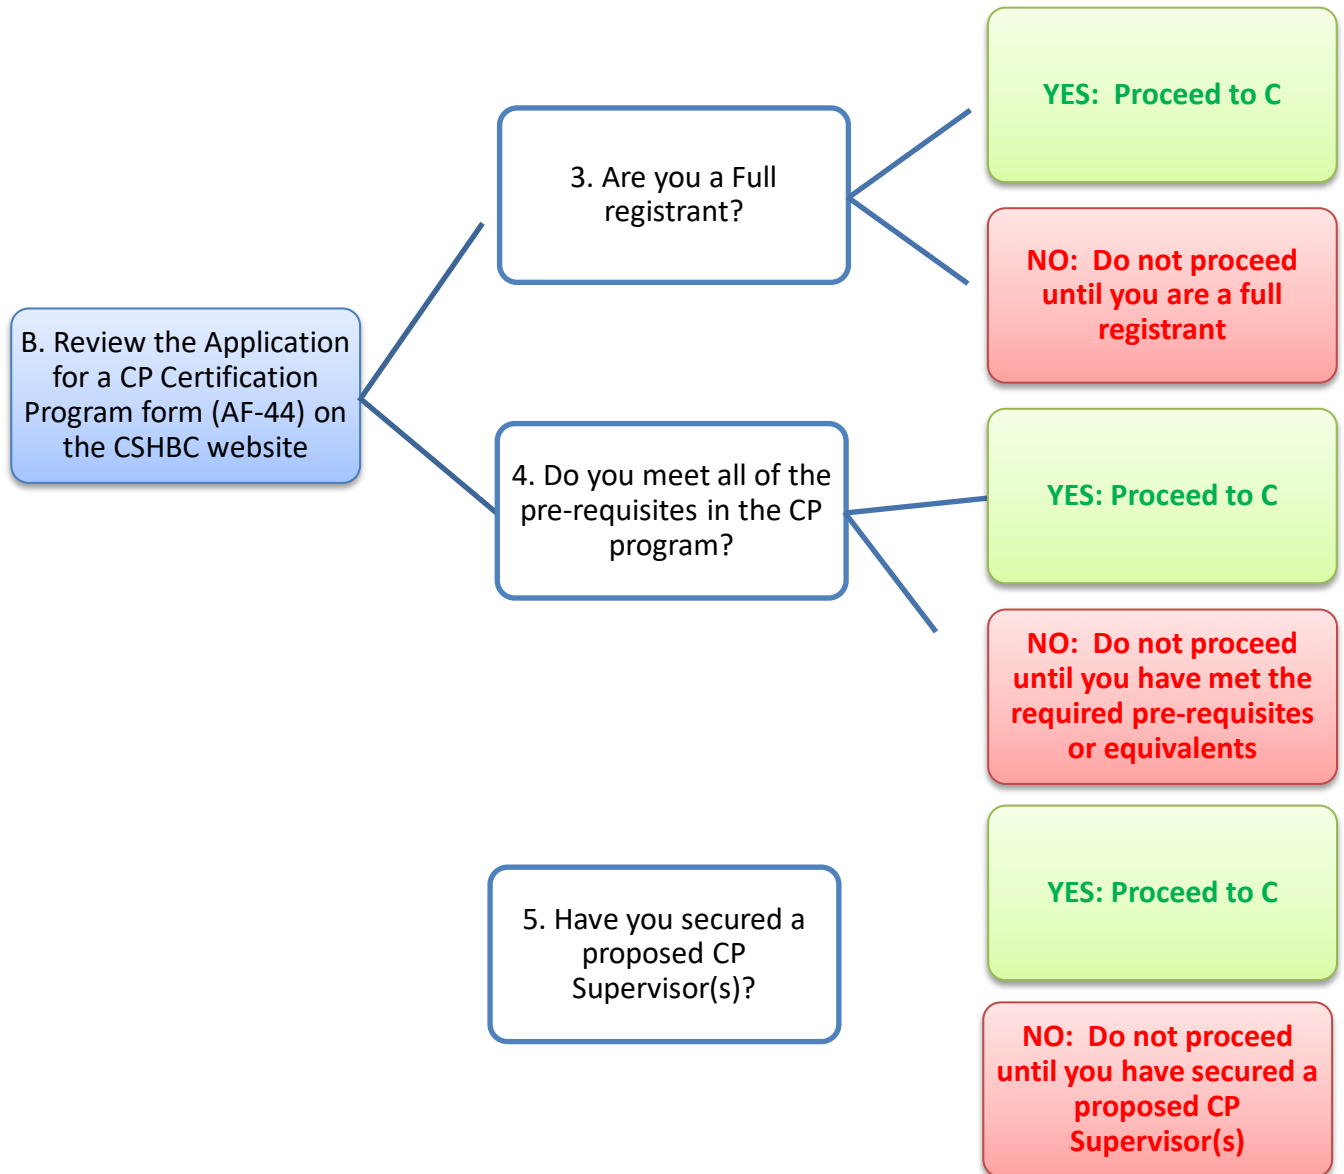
B. Review the Application for a CP Certification Program form (AF-44) on the CSHBC website

3. Are you a Full registrant?

YES: Proceed to C

NO: Do not proceed until you are a full registrant

4. Do you meet all of the pre-requisites in the CP program?

YES: Proceed to C

NO: Do not proceed until you have met the required pre-requisites or equivalents

5. Have you secured a proposed CP Supervisor(s)?

YES: Proceed to C

NO: Do not proceed until you have secured a proposed CP Supervisor(s)